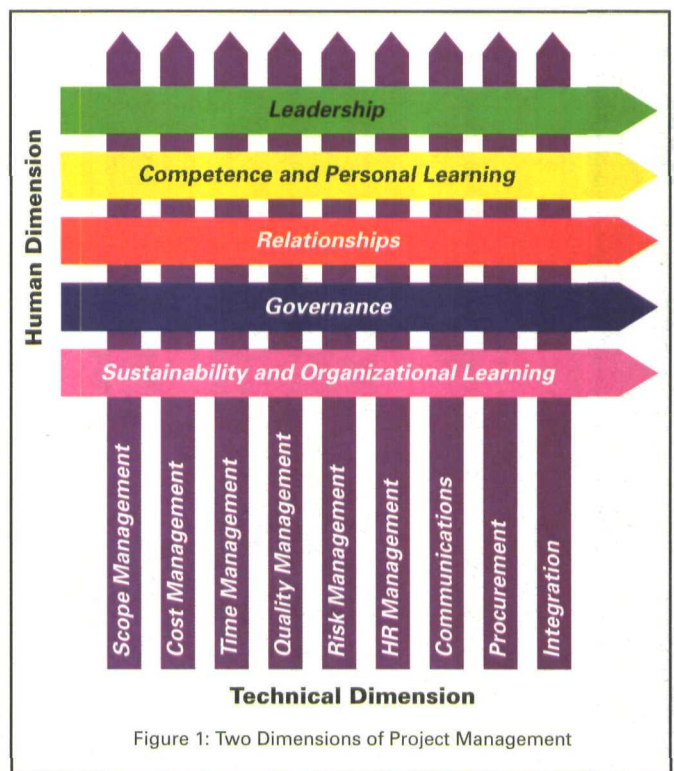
Human Dimension

Leadership

Competence and Personal Learning

Relationships

Governance

Sustainability and Organizational Learning

Scope Management

Cost Management

Time Management

Quality Management

Risk Management

HR Management

Communications

Procurement

Integration

Technical Dimension

Figure 1: Two Dimensions of Project Management